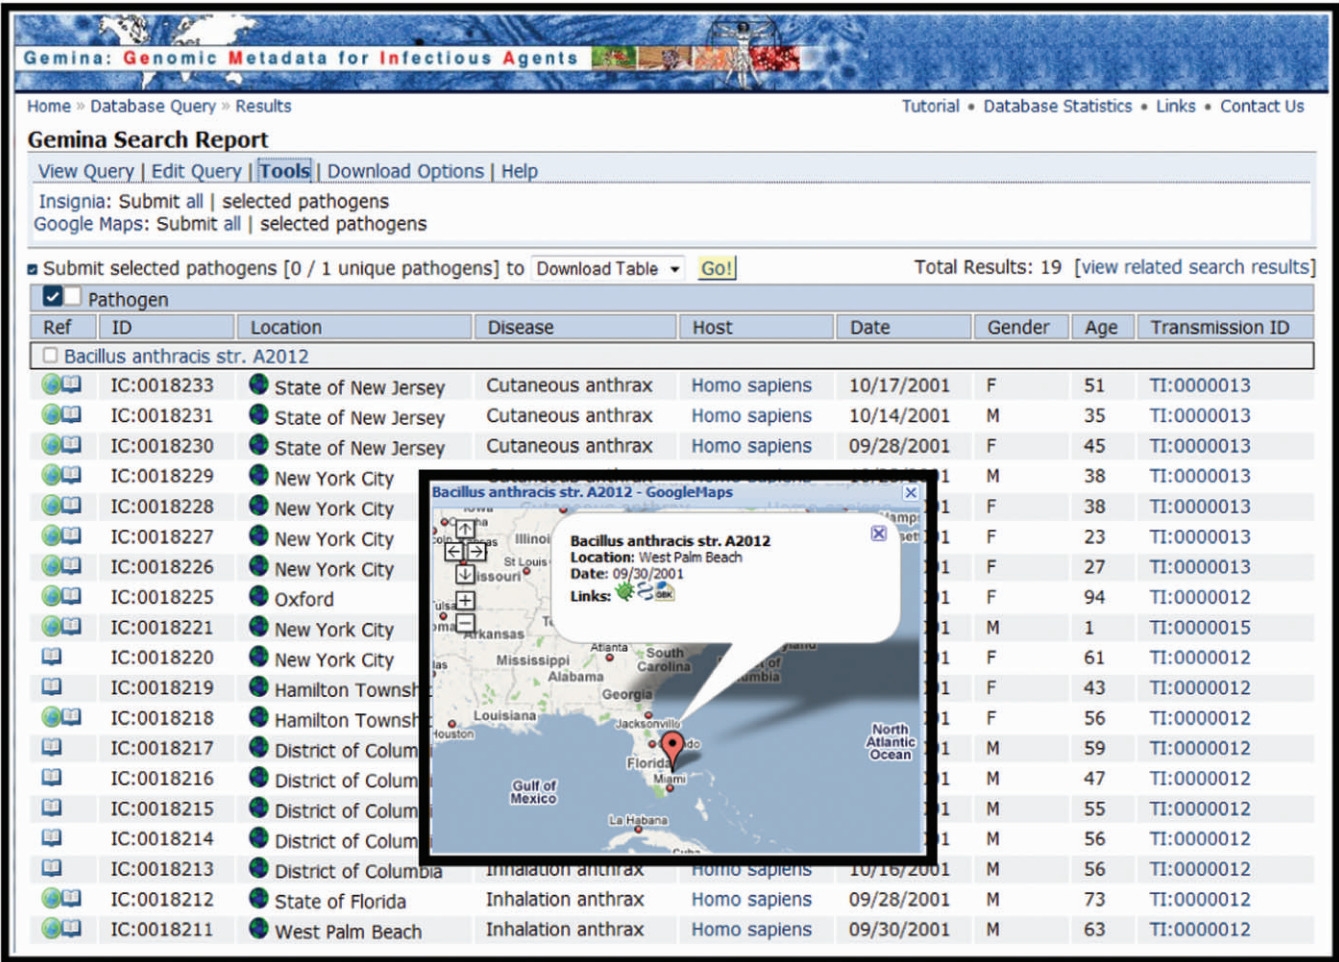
Gemina: Genomic Metadata for Infectious Agents

Home » Database Query » Results

Tutorial • Database Statistics • Links • Contact Us

Gemina Search Report

View Query | Edit Query | Tools | Download Options | Help

Insignia: Submit all | selected pathogens
Google Maps: Submit all | selected pathogens

Submit selected pathogens [0 / 1 unique pathogens] to Download Table Go!

Total Results: 19 [view related search results]

Pathogen

| Ref | ID | Location | Disease | Host | Date | Gender | Age | Transmission ID |
|---|---|---|---|---|---|---|---|---|
| Bacillus anthracis str. A2012 | | | | | | | | |
| | IC:0018233 | State of New Jersey | Cutaneous anthrax | Homo sapiens | 10/17/2001 | F | 51 | TI:0000013 |
| | IC:0018231 | State of New Jersey | Cutaneous anthrax | Homo sapiens | 10/14/2001 | M | 35 | TI:0000013 |
| | IC:0018230 | State of New Jersey | Cutaneous anthrax | Homo sapiens | 09/28/2001 | F | 45 | TI:0000013 |
| | IC:0018229 | New York City | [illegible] | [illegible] | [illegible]1 | M | 38 | TI:0000013 |
| | IC:0018228 | New York City | | | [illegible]1 | F | 38 | TI:0000013 |
| | IC:0018227 | New York City | | | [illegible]1 | F | 23 | TI:0000013 |
| | IC:0018226 | New York City | | | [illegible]1 | F | 27 | TI:0000013 |
| | IC:0018225 | Oxford | | | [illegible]1 | F | 94 | TI:0000012 |
| | IC:0018221 | New York City | | | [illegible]1 | M | 1 | TI:0000015 |
| | IC:0018220 | New York City | | | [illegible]1 | F | 61 | TI:0000012 |
| | IC:0018219 | Hamilton Townsh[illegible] | | | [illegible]1 | F | 43 | TI:0000012 |
| | IC:0018218 | Hamilton Townsh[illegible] | | | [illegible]1 | F | 56 | TI:0000012 |
| | IC:0018217 | District of Colum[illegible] | | | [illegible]1 | M | 59 | TI:0000012 |
| | IC:0018216 | District of Colum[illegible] | | | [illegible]1 | M | 47 | TI:0000012 |
| | IC:0018215 | District of Colum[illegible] | | | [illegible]1 | M | 55 | TI:0000012 |
| | IC:0018214 | District of Colum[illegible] | | | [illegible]1 | M | 56 | TI:0000012 |
| | IC:0018213 | District of Columbia | Inhalation anthrax | Homo sapiens | 10/16/2001 | M | 56 | TI:0000012 |
| | IC:0018212 | State of Florida | Inhalation anthrax | Homo sapiens | 09/28/2001 | M | 73 | TI:0000012 |
| | IC:0018211 | West Palm Beach | Inhalation anthrax | Homo sapiens | 09/30/2001 | M | 63 | TI:0000012 |

Bacillus anthracis str. A2012 - GoogleMaps

Bacillus anthracis str. A2012
Location: West Palm Beach
Date: 09/30/2001
Links:

Illinois St Louis Missouri Arkansas Mississippi Alabama Atlanta South Carolina Georgia Louisiana Houston Jacksonville Florida Miami Gulf of Mexico La Habana North Atlantic Ocean